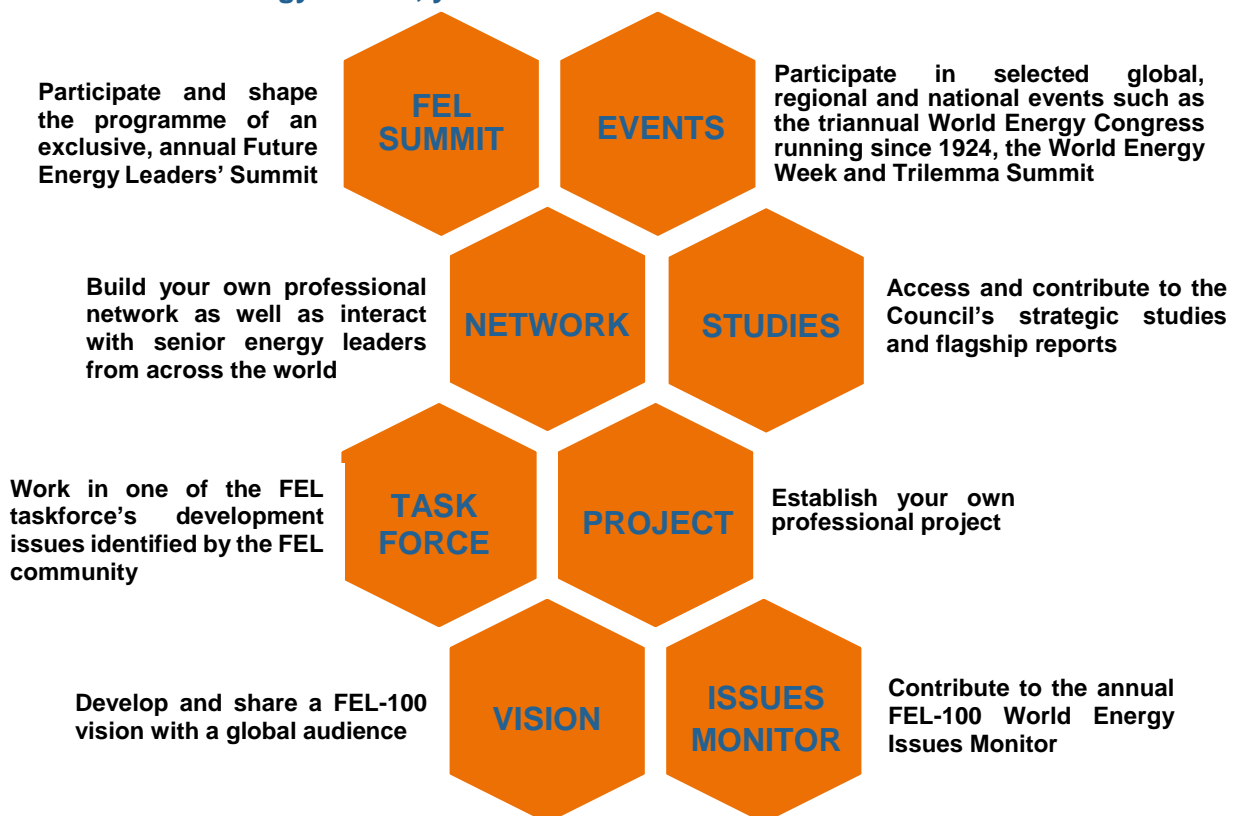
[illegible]

Participate and shape the programme of an exclusive, annual Future Energy Leaders' Summit

FEL SUMMIT

EVENTS

Participate in selected global, regional and national events such as the triannual World Energy Congress running since 1924, the World Energy Week and Trilemma Summit

Build your own professional network as well as interact with senior energy leaders from across the world

NETWORK

STUDIES

Access and contribute to the Council's strategic studies and flagship reports

Work in one of the FEL taskforce's development issues identified by the FEL community

TASK FORCE

PROJECT

Establish your own professional project

Develop and share a FEL-100 vision with a global audience

VISION

ISSUES MONITOR

Contribute to the annual FEL-100 World Energy Issues Monitor